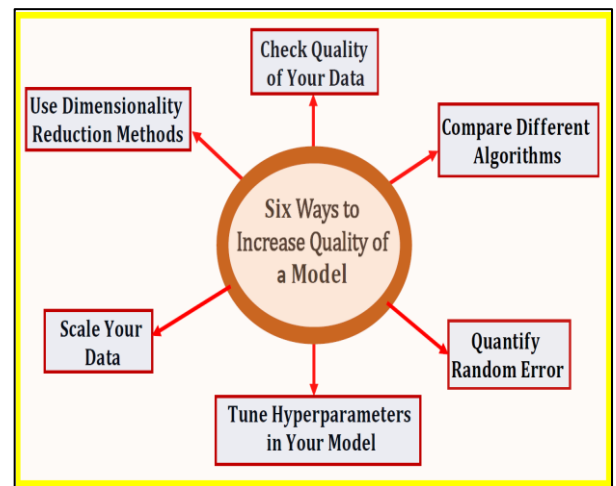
Check Quality of Your Data

Use Dimensionality Reduction Methods

Compare Different Algorithms

Six Ways to Increase Quality of a Model

Scale Your Data

Quantify Random Error

Tune Hyperparameters in Your Model